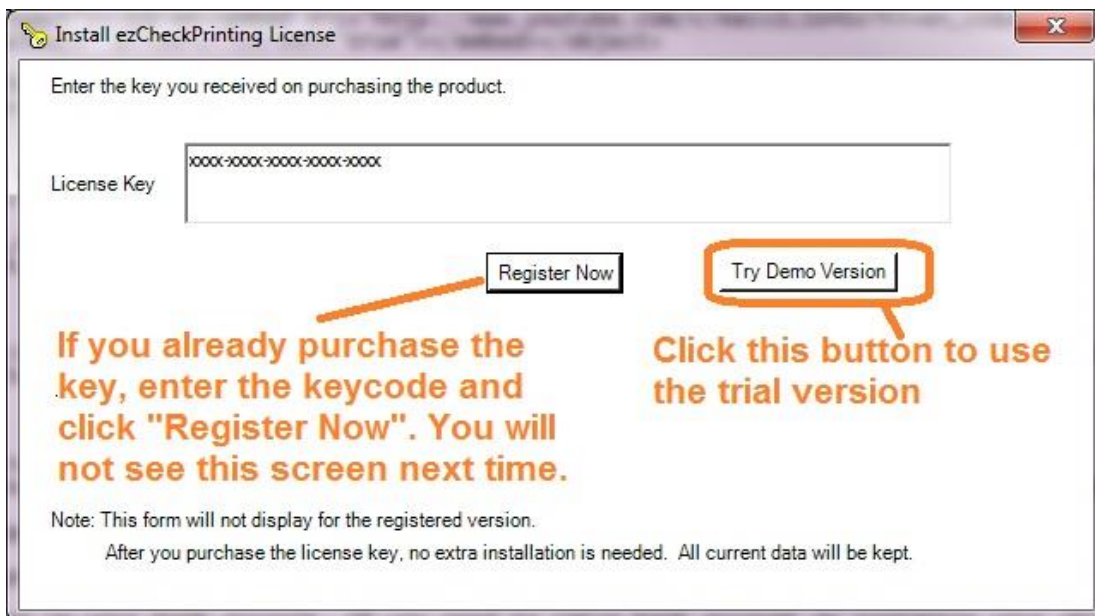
Install ezCheckPrinting License

Enter the key you received on purchasing the product.

License Key

xxxx-xxxx-xxxx-xxxx-xxxx

Register Now

Try Demo Version

If you already purchase the key, enter the keycode and click "Register Now". You will not see this screen next time.

Click this button to use the trial version

Note: This form will not display for the registered version.

After you purchase the license key, no extra installation is needed. All current data will be kept.